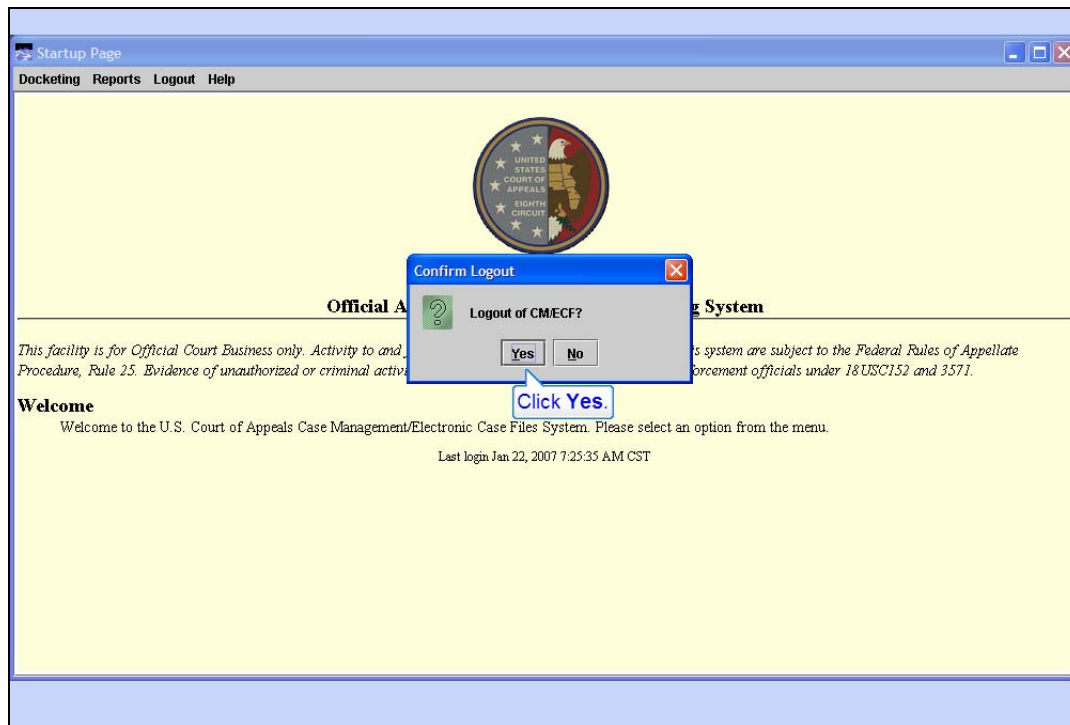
Startup Page

Docketing Reports Logout Help

UNITED STATES COURT OF APPEALS EIGHTH CIRCUIT

Confirm Logout

Logout of CM/ECF?

Yes No

Official A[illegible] System

This facility is for Official Court Business only. Activity to and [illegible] s system are subject to the Federal Rules of Appellate Procedure, Rule 25. Evidence of unauthorized or criminal activi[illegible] forcement officials under 18 USC152 and 3571.

Click Yes.

Welcome

Welcome to the U.S. Court of Appeals Case Management/Electronic Case Files System. Please select an option from the menu.

Last login Jan 22, 2007 7:25:35 AM CST